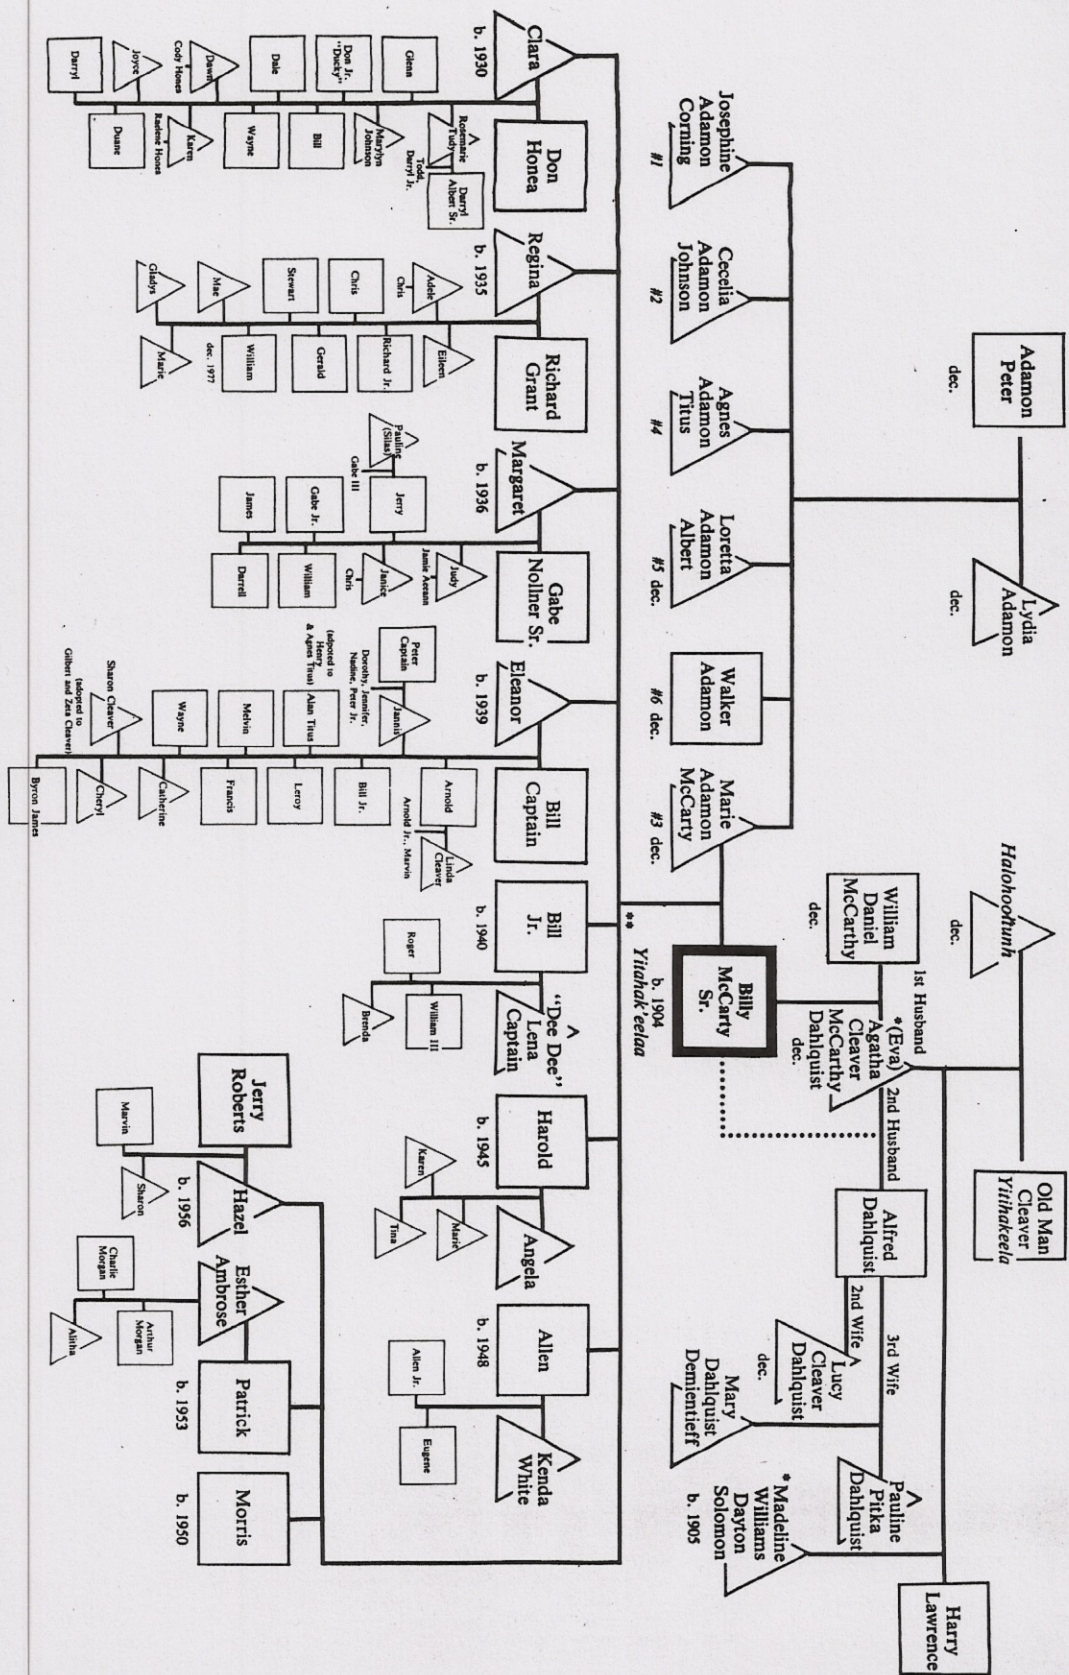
Adamon Peter
dec.
Lydia Adamon
dec.

Halohootlunh
dec.

Old Man Cleaver
Yiithakeela

Harry Lawrence

Josephine Adamon Corning
#1

Cecelia Adamon Johnson
#2

Agnes Adamon Titus
#4

Loretta Adamon Albert
#5 dec.

Walker Adamon
#6 dec.

Marie Adamon McCarty
#3 dec.

William Daniel McCarthy
dec.

1st Husband

*(Eva) Agatha Cleaver McCarthy Dahlquist
dec.

2nd Husband

Billy McCarty Sr.
b. 1904
Yitahak'eelaa

Alfred Dahlquist

2nd Wife

3rd Wife

Lucy Cleaver Dahlquist
dec.

Pauline Pitka Dahlquist

Mary Dahlquist Dementieff

*Madeline Williams Dayton Solomon
b. 1905

**

Clara
b. 1930

Don Honea

Glenn
Don Jr. "Ducky"
Dale
Dawn
Cody Honea
Joyce
Darryl

Rosemarie Tady
Todd, Darryl Jr.
Darryl Albert Sr.
Marilyn Johnson
Bill
Wayne
Karen
Radene Honea
Duane

Regina
b. 1935

Richard Grant

Adele
Chris
Chris
Stewart
Mae
Gladys

Eileen
Richard Jr.
Gerald
William
dec. 1977
Marie

Margaret
b. 1936

Gabe Nollner Sr.

Pauline (Silas)
Gabe III
Jerry
Gabe Jr.
James

Judy
Jamie Aerean
Janice
Chris
William
Darrell

Eleanor
b. 1939

Bill Captain

Peter Captain
Dorothy, Jennifer, Nadine, Peter Jr.
Janis
(adopted to Henry & Agnes Titus)
Alan Titus
Melvin
Wayne
Sharon Cleaver
(adopted to Gilbert and Zeta Cleaver)

Arnold
Arnold Jr., Marvin
Linda Cleaver
Bill Jr.
Leroy
Francis
Catherine
Cheryl
Byron James

Bill Jr.
b. 1940

"Dee Dee" Lena Captain

Roger
William III
Brenda

Harold
b. 1945

Angela

Karen
Marie
Tina

Allen
b. 1948

Kenda White

Allen Jr.
Eugene

Jerry Roberts

Hazel
b. 1956

Marvin
Sharon

Esther Ambrose

Patrick
b. 1953

Charlie Morgan
Arthur Morgan
Alisha

Morris
b. 1950